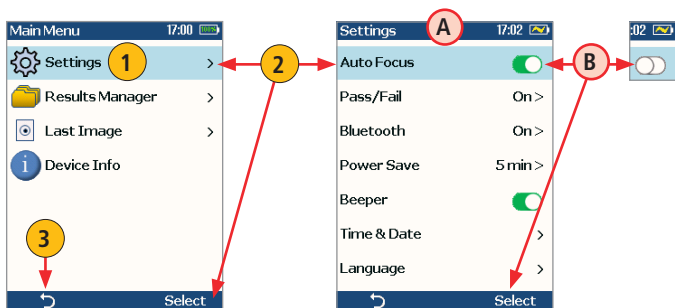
Main Menu 17:00 100%
Settings >
1
Results Manager >
Last Image >
Device Info
3
Select
2
Settings A 17:02
Auto Focus
Pass/Fail On >
Bluetooth On >
Power Save 5 min >
Beeper
Time & Date >
Language >
Select
B
:02